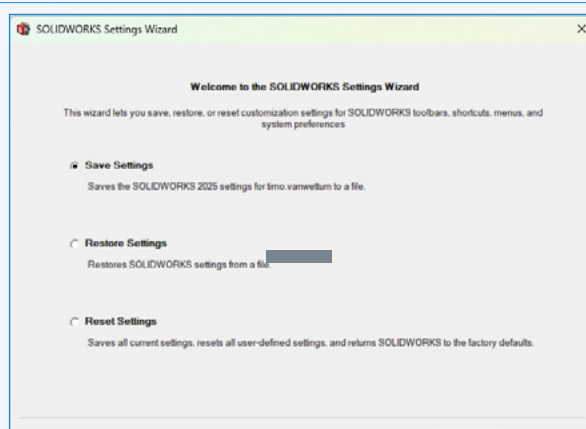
SOLIDWORKS Settings Wizard

×

Welcome to the SOLIDWORKS Settings Wizard

This wizard lets you save, restore, or reset customization settings for SOLIDWORKS toolbars, shortcuts, menus, and system preferences

Save Settings

Saves the SOLIDWORKS 2025 settings for timo.vanwettum to a file.

Restore Settings

Restores SOLIDWORKS settings from a file.

Reset Settings

Saves all current settings, resets all user-defined settings, and returns SOLIDWORKS to the factory defaults.